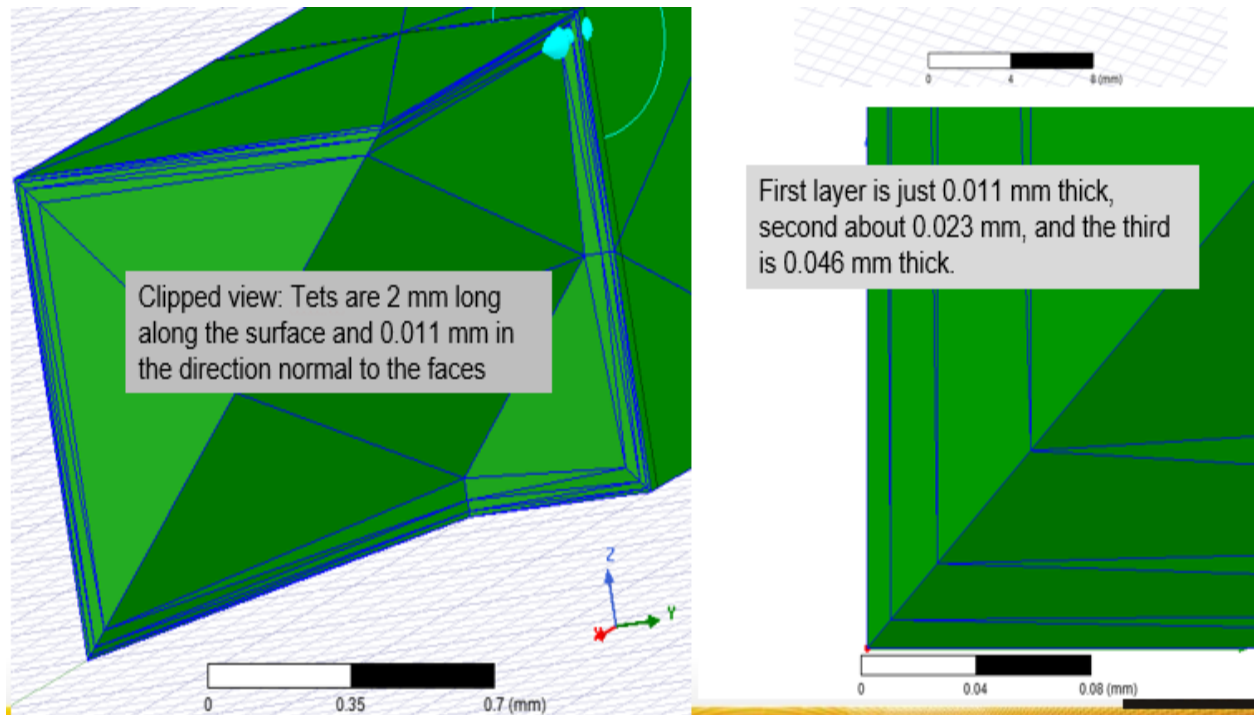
Clipped view: Tets are 2 mm long along the surface and 0.011 mm in the direction normal to the faces

Z

Y

0

0.35

0.7 (mm)

0

4

8 (mm)

First layer is just 0.011 mm thick, second about 0.023 mm, and the third is 0.046 mm thick.

0

0.04

0.08 (mm)